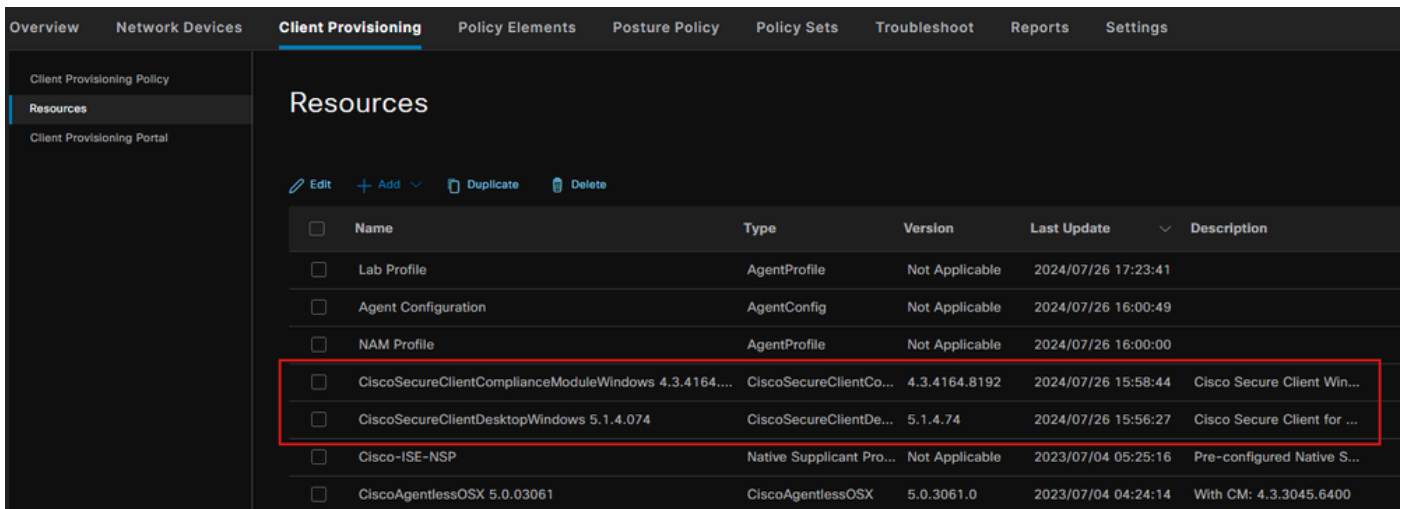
Overview Network Devices Client Provisioning Policy Elements Posture Policy Policy Sets Troubleshoot Reports Settings

Client Provisioning Policy
Resources
Client Provisioning Portal

Resources

Edit + Add Duplicate Delete

| | Name | Type | Version | Last Update | Description |
|---|---|---|---|---|---|
| | Lab Profile | AgentProfile | Not Applicable | 2024/07/26 17:23:41 | |
| | Agent Configuration | AgentConfig | Not Applicable | 2024/07/26 16:00:49 | |
| | NAM Profile | AgentProfile | Not Applicable | 2024/07/26 16:00:00 | |
| | CiscoSecureClientComplianceModuleWindows 4.3.4164.... | CiscoSecureClientCo... | 4.3.4164.8192 | 2024/07/26 15:58:44 | Cisco Secure Client Win... |
| | CiscoSecureClientDesktopWindows 5.1.4.074 | CiscoSecureClientDe... | 5.1.4.74 | 2024/07/26 15:56:27 | Cisco Secure Client for ... |
| | Cisco-ISE-NSP | Native Supplicant Pro... | Not Applicable | 2023/07/04 05:25:16 | Pre-configured Native S... |
| | CiscoAgentlessOSX 5.0.03061 | CiscoAgentlessOSX | 5.0.3061.0 | 2023/07/04 04:24:14 | With CM: 4.3.3045.6400 |